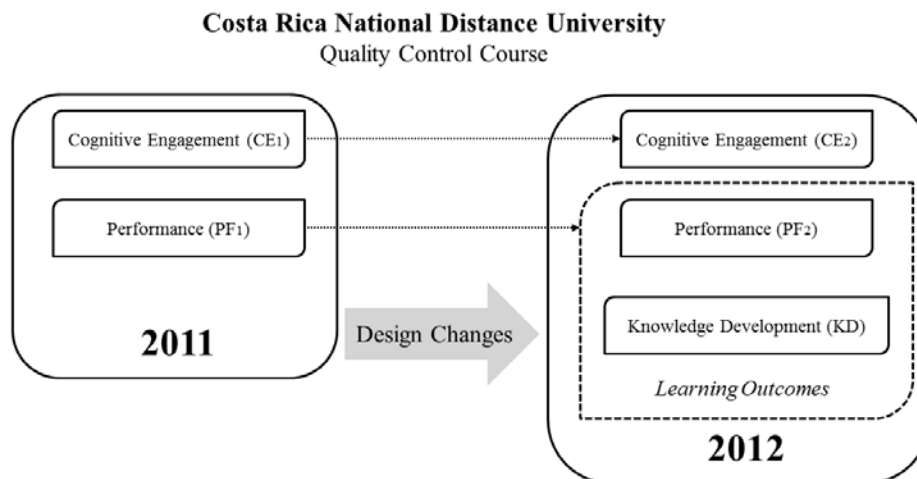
**Costa Rica National Distance University**
Quality Control Course

Cognitive Engagement ($CE_1$)

Performance ($PF_1$)

**2011**

Design Changes

Cognitive Engagement ($CE_2$)

Performance ($PF_2$)

Knowledge Development (KD)

*Learning Outcomes*

**2012**